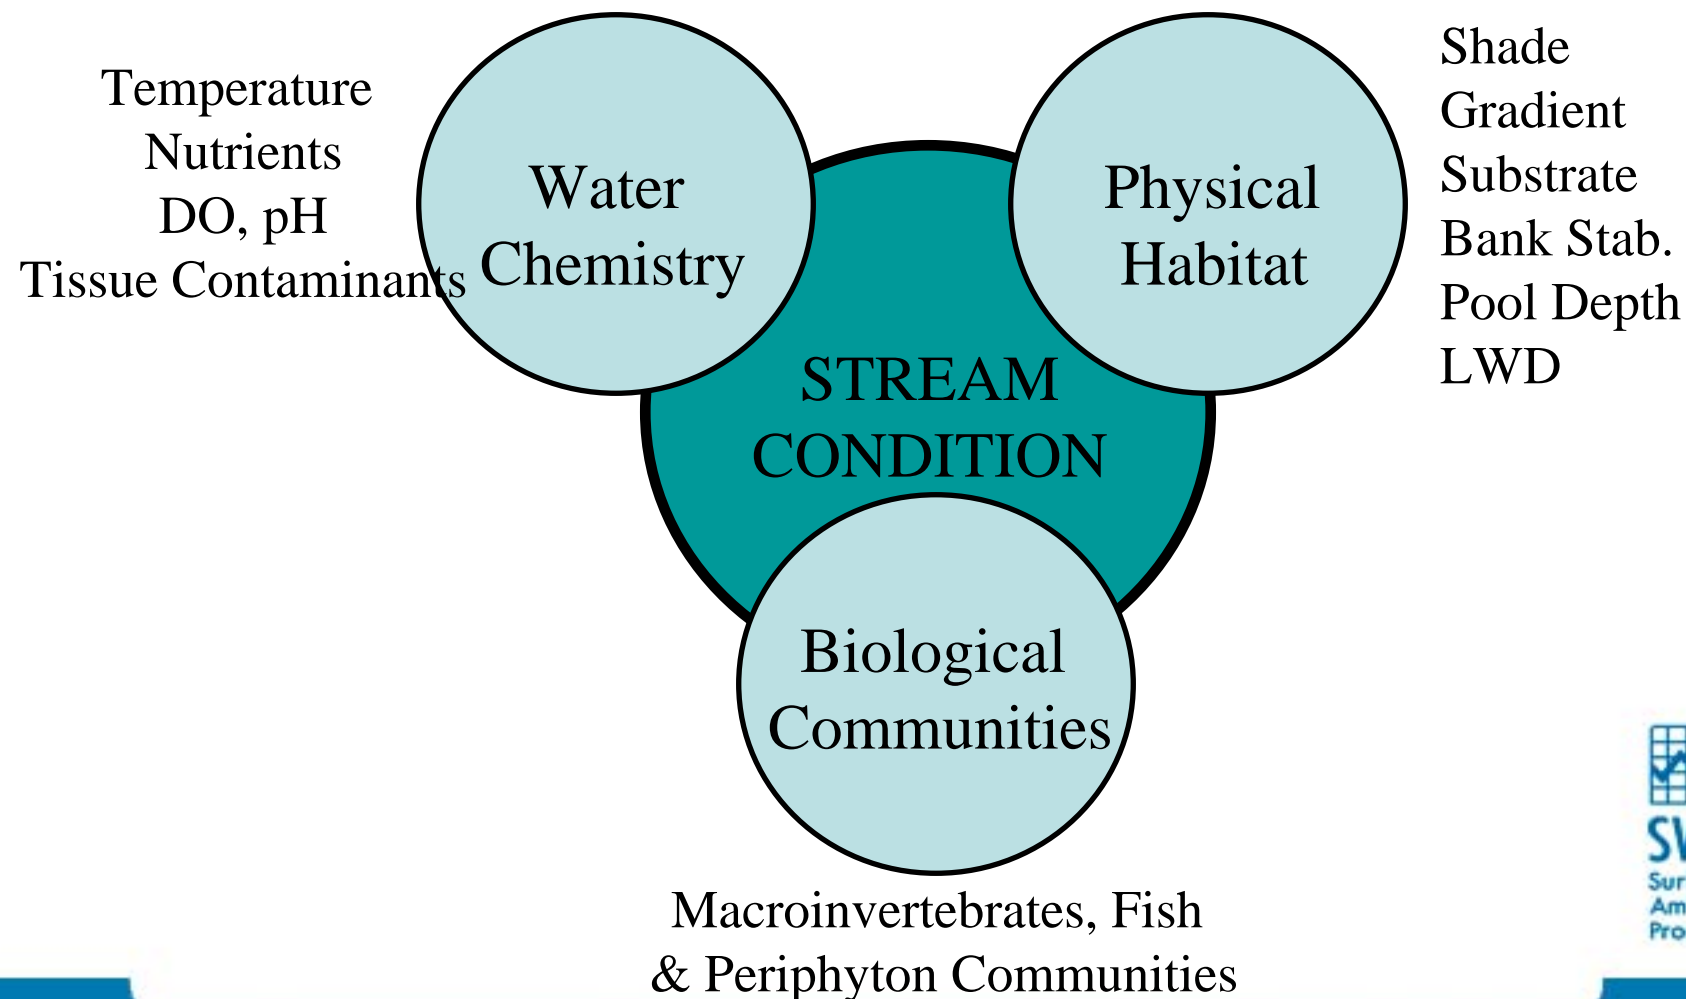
Temperature
Nutrients
DO, pH
Tissue Contaminants

Water Chemistry

Physical Habitat

Shade
Gradient
Substrate
Bank Stab.
Pool Depth
LWD

STREAM CONDITION

Biological Communities

Macroinvertebrates, Fish & Periphyton Communities

SV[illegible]
Sur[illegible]
Am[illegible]
Pro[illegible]